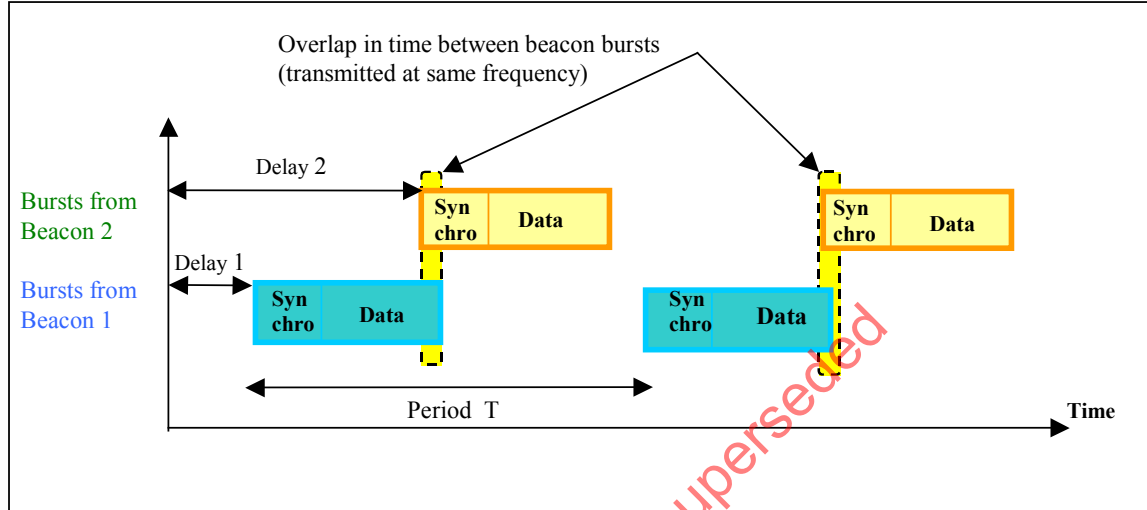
Overlap in time between beacon bursts
(transmitted at same frequency)

Delay 2

Bursts from Beacon 2

Syn chro | Data

Syn chro | Data

Delay 1

Bursts from Beacon 1

Syn chro | Data

Syn chro | Data

Period T

Time

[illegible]upersede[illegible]